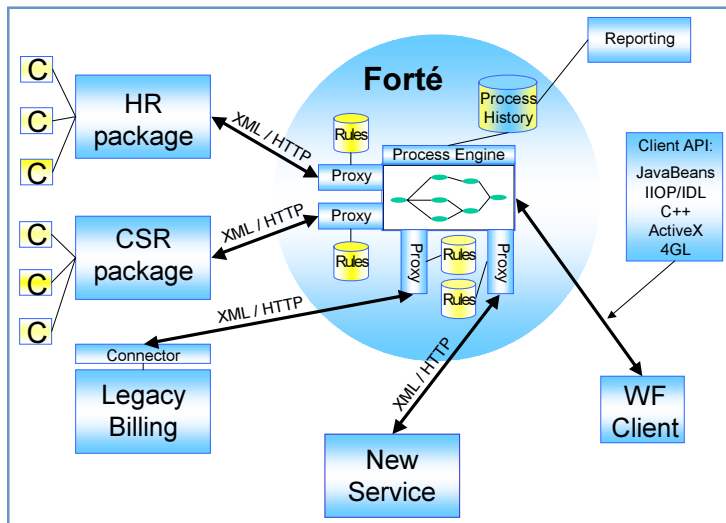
Reporting

Forté

Process History

C
C
C

HR package

XML / HTTP

Rules

Proxy

Process Engine

Client API:
JavaBeans
IIOP/IDL
C++
ActiveX
4GL

C
C
C

CSR package

XML / HTTP

Proxy

Rules

Proxy

Rules

Proxy

Rules

XML / HTTP

Connector

Legacy Billing

XML / HTTP

WF Client

New Service